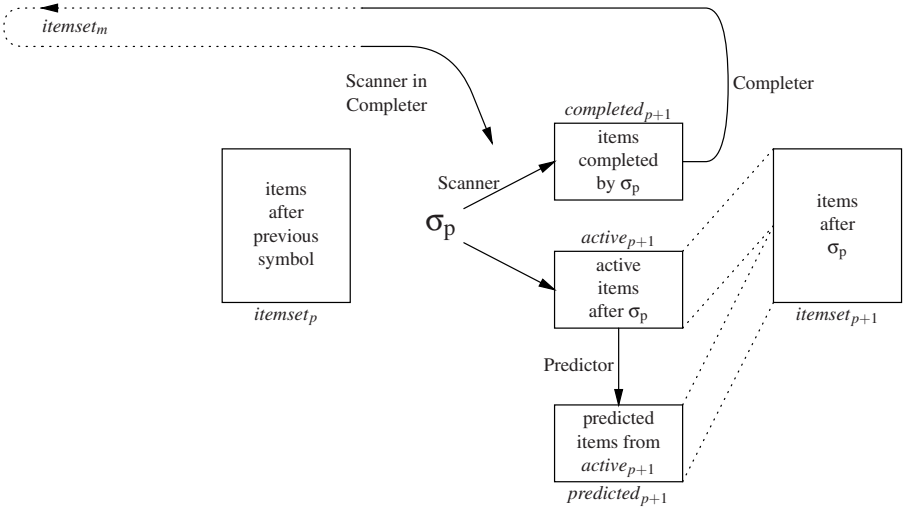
$itemset_m$

Scanner in Completer

Completer

$completed_{p+1}$

items completed by $\sigma_p$

Scanner

$\sigma_p$

items after previous symbol

$itemset_p$

$active_{p+1}$

active items after $\sigma_p$

items after $\sigma_p$

$itemset_{p+1}$

Predictor

predicted items from $active_{p+1}$

$predicted_{p+1}$